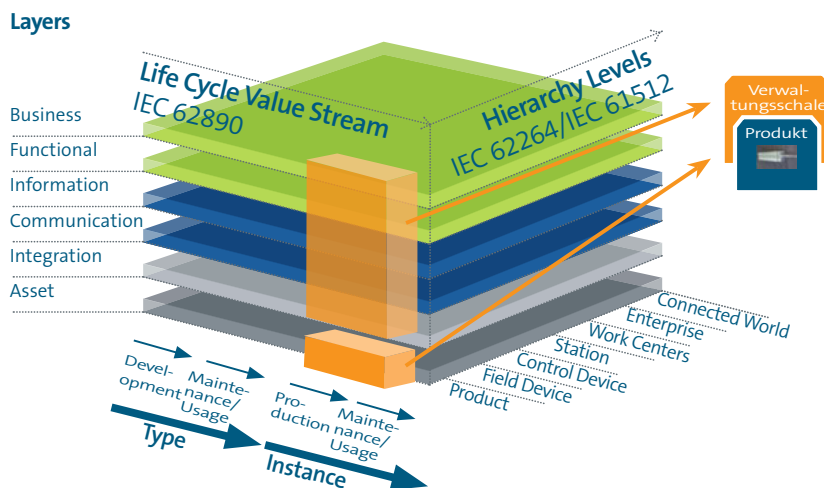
Layers

Business
Functional
Information
Communication
Integration
Asset

Life Cycle Value Stream
IEC 62890

Hierarchy Levels
IEC 62264/IEC 61512

Verwaltungsschale
Produkt

Connected World
Enterprise
Work Centers
Station
Control Device
Field Device
Product

Development
Maintenance/Usage
Production
Maintenance/Usage

Type
Instance